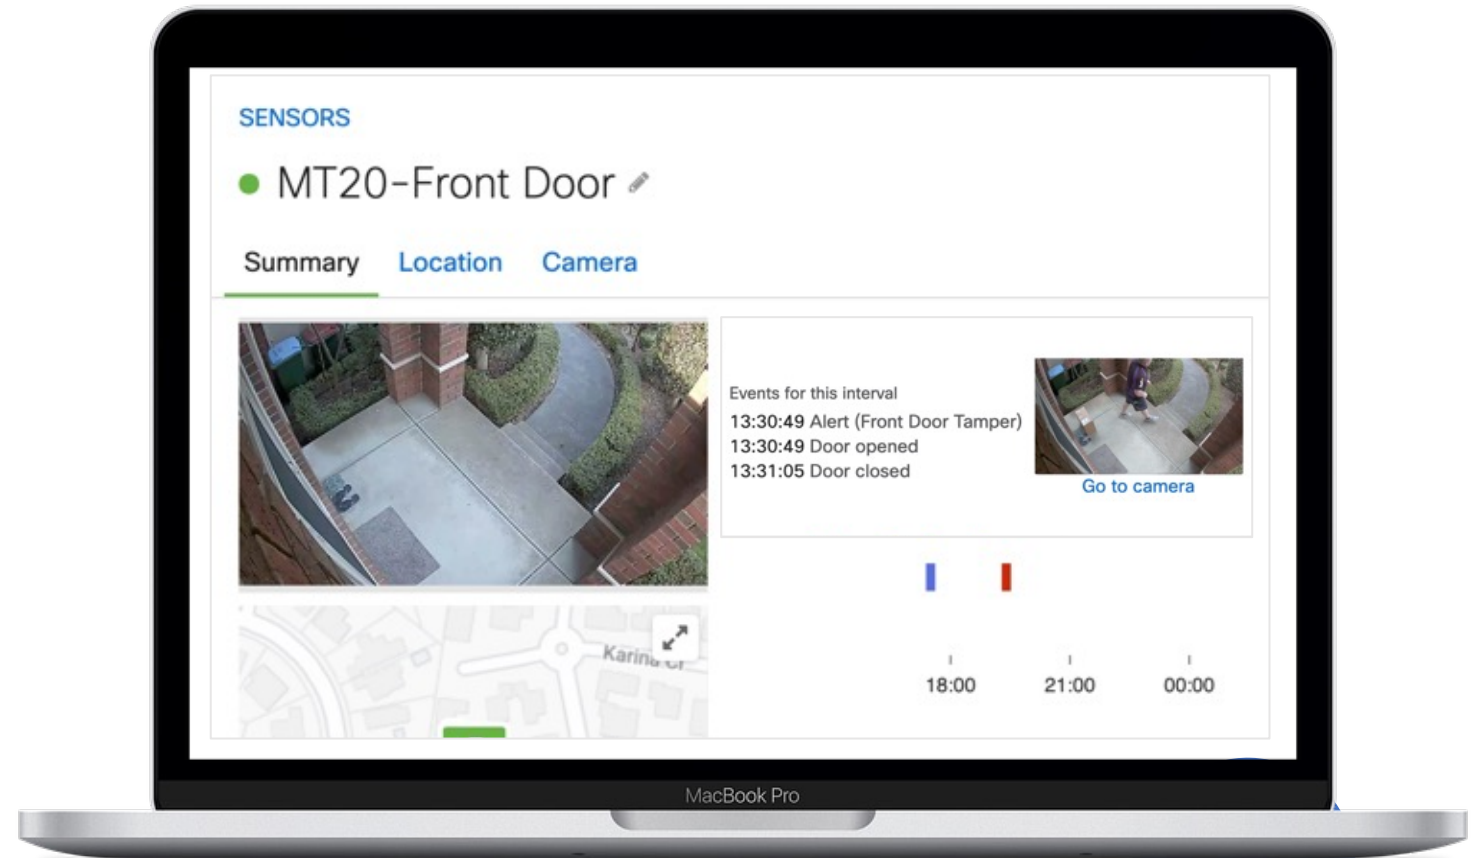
SENSORS

MT20-Front Door

Summary Location Camera

Events for this interval
13:30:49 Alert (Front Door Tamper)
13:30:49 Door opened
13:31:05 Door closed

Go to camera

Karina Ct

18:00 21:00 00:00

MacBook Pro